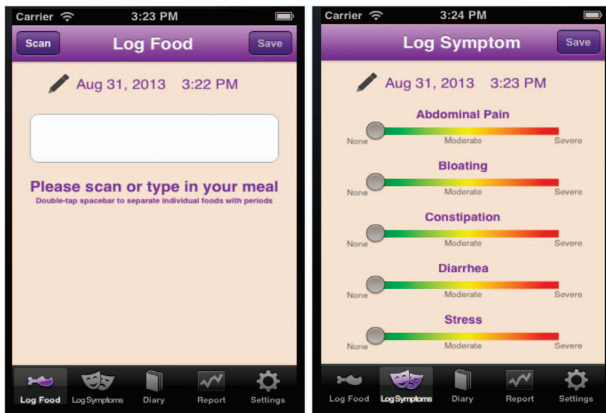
Carrier 3:23 PM

Scan Log Food Save

Aug 31, 2013 3:22 PM

Please scan or type in your meal
Double-tap spacebar to separate individual foods with periods

Log Food Log Symptoms Diary Report Settings

Carrier 3:24 PM

Log Symptom Save

Aug 31, 2013 3:23 PM

Abdominal Pain
None Moderate Severe

Bloating
None Moderate Severe

Constipation
None Moderate Severe

Diarrhea
None Moderate Severe

Stress
None Moderate Severe

Log Food Log Symptoms Diary Report Settings